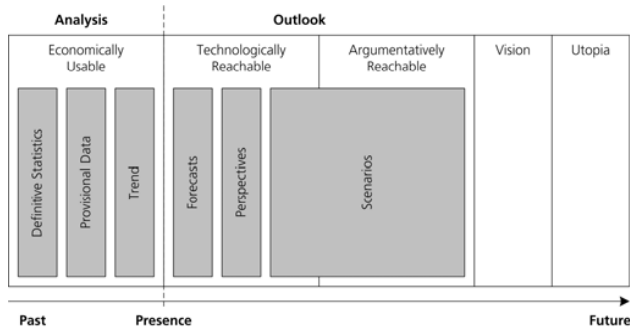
Analysis

Outlook

Economically Usable

Technologically Reachable

Argumentatively Reachable

Vision

Utopia

Definitive Statistics

Provisional Data

Trend

Forecasts

Perspectives

Scenarios

Past

Presence

Future